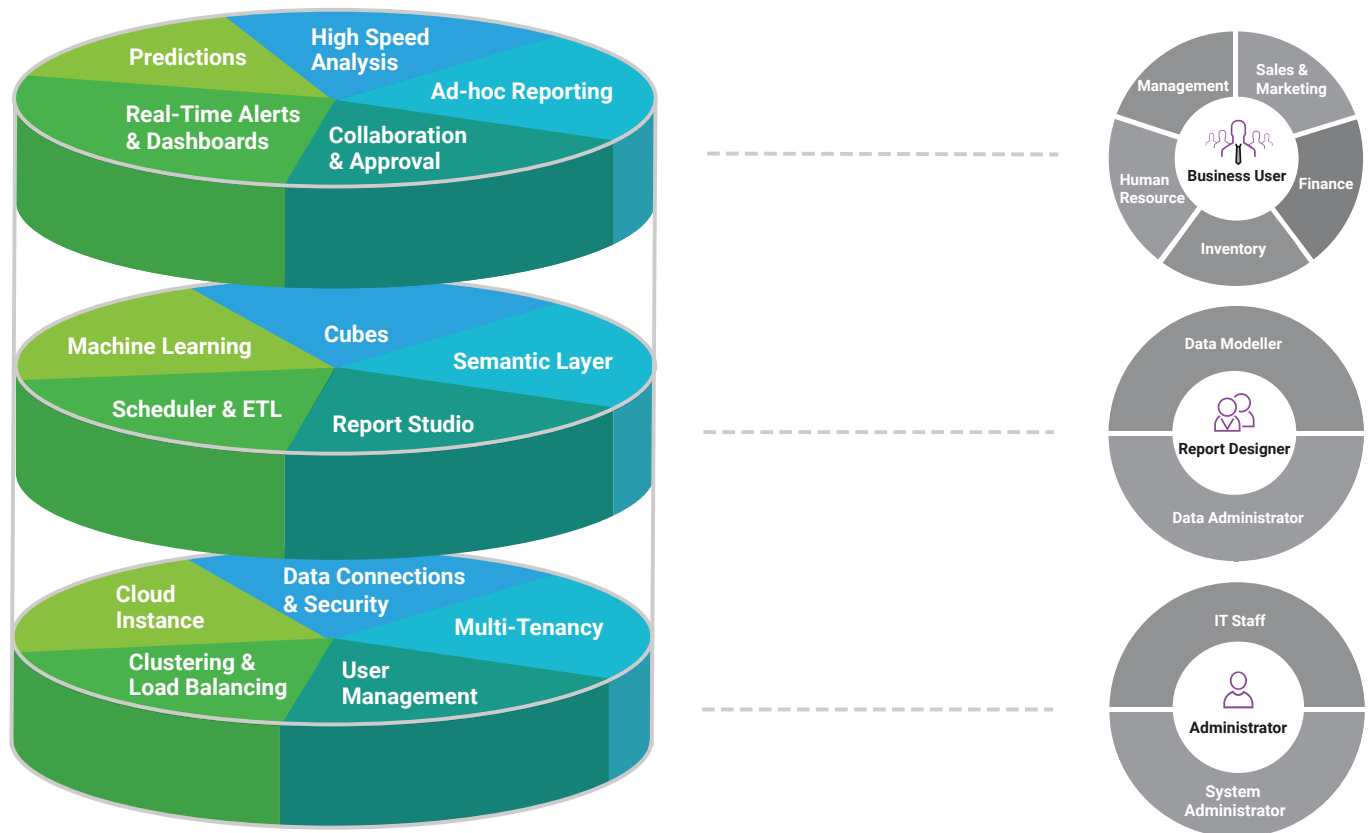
Predictions
High Speed Analysis
Ad-hoc Reporting
Real-Time Alerts & Dashboards
Collaboration & Approval

Machine Learning
Cubes
Semantic Layer
Scheduler & ETL
Report Studio

Cloud Instance
Data Connections & Security
Multi-Tenancy
Clustering & Load Balancing
User Management

Management
Sales & Marketing
Business User
Human Resource
Finance
Inventory

Data Modeller
Report Designer
Data Administrator

IT Staff
Administrator
System Administrator